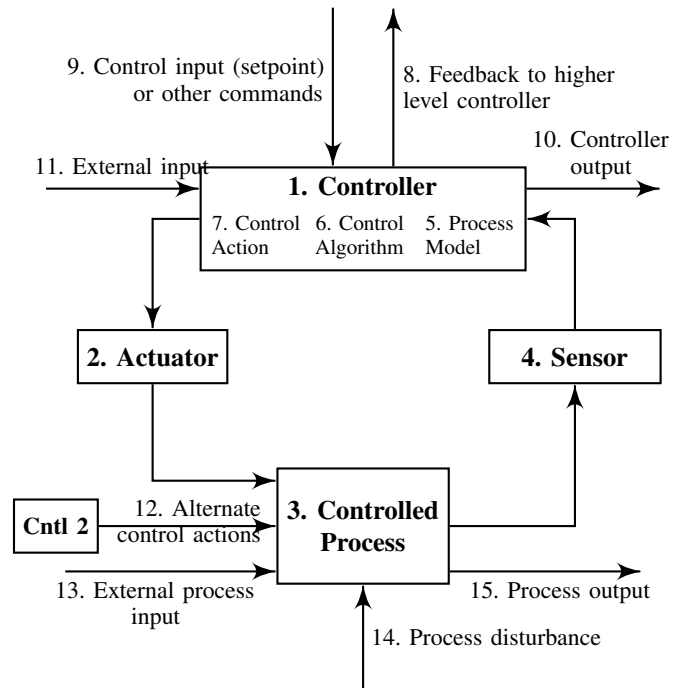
9. Control input (setpoint) or other commands

8. Feedback to higher level controller

11. External input

10. Controller output

1. Controller

7. Control Action

6. Control Algorithm

5. Process Model

2. Actuator

4. Sensor

Cntl 2

12. Alternate control actions

3. Controlled Process

13. External process input

15. Process output

14. Process disturbance